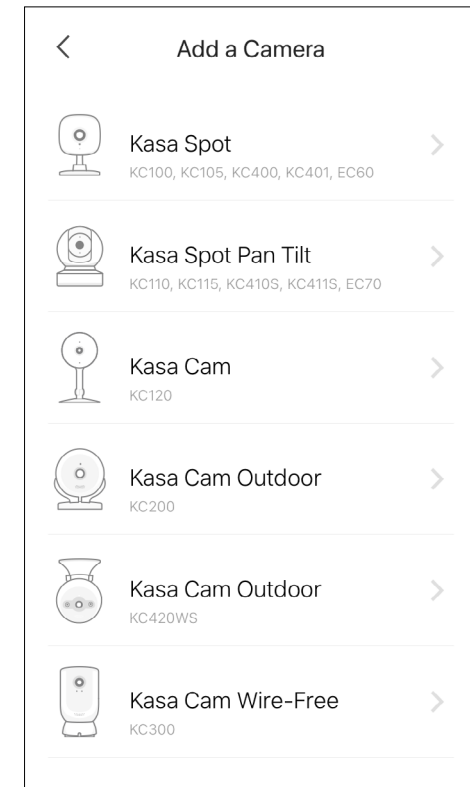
<

Add a Camera

Kasa Spot
KC100, KC105, KC400, KC401, EC60
>

Kasa Spot Pan Tilt
KC110, KC115, KC410S, KC411S, EC70
>

Kasa Cam
KC120
>

Kasa Cam Outdoor
KC200
>

Kasa Cam Outdoor
KC420WS
>

Kasa Cam Wire-Free
KC300
>